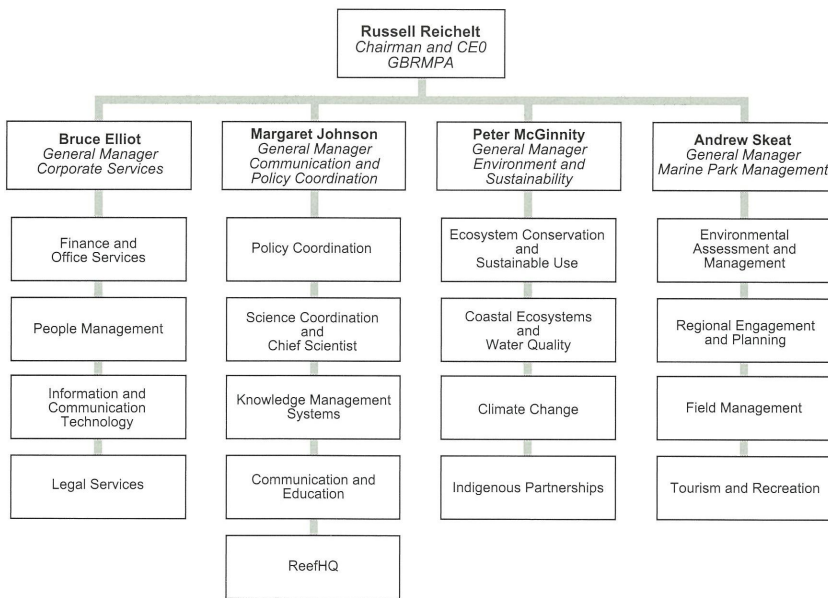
**Russell Reichelt**
*Chairman and CE0*
*GBRMPA*

**Bruce Elliot**
*General Manager*
*Corporate Services*

Finance and Office Services

People Management

Information and Communication Technology

Legal Services

**Margaret Johnson**
*General Manager*
*Communication and Policy Coordination*

Policy Coordination

Science Coordination and Chief Scientist

Knowledge Management Systems

Communication and Education

ReefHQ

**Peter McGinnity**
*General Manager*
*Environment and Sustainability*

Ecosystem Conservation and Sustainable Use

Coastal Ecosystems and Water Quality

Climate Change

Indigenous Partnerships

**Andrew Skeat**
*General Manager*
*Marine Park Management*

Environmental Assessment and Management

Regional Engagement and Planning

Field Management

Tourism and Recreation